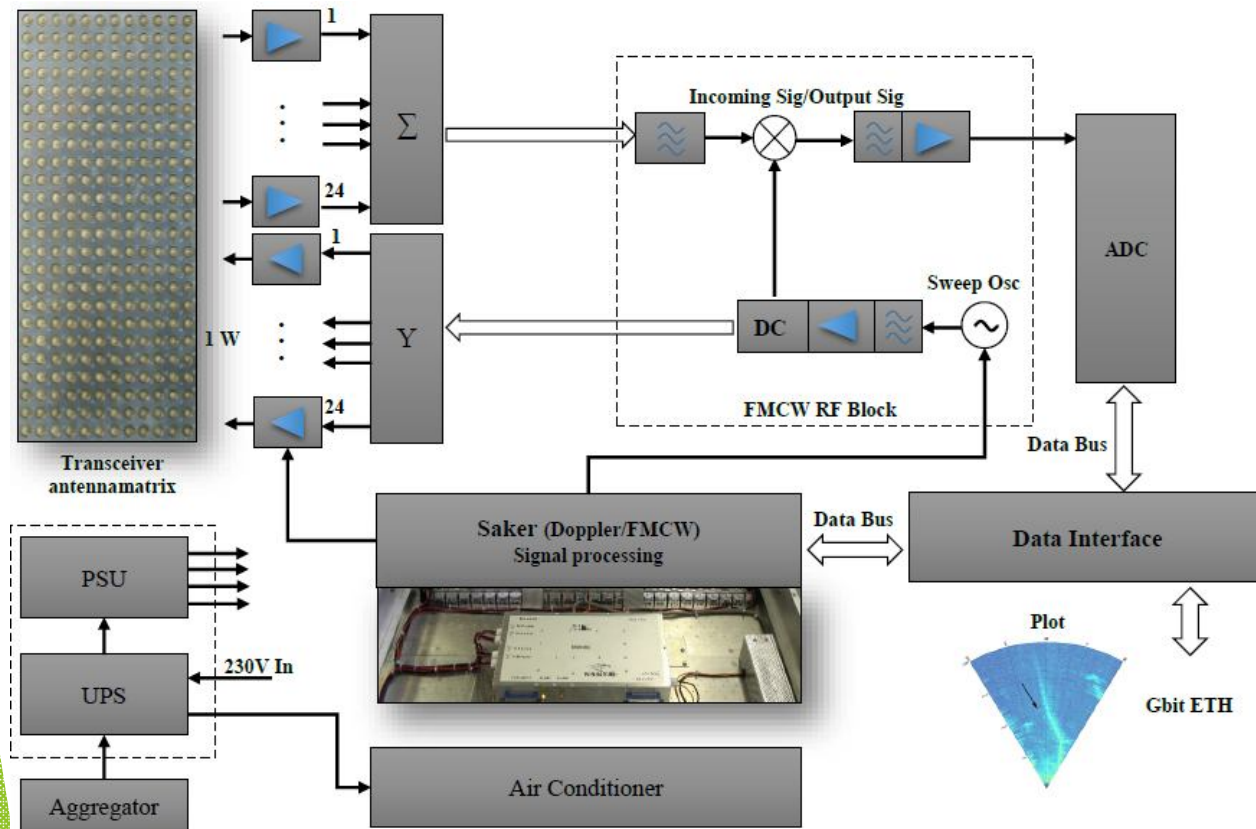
1

$\Sigma$

24

1

1 W

Y

24

Transceiver antennamatrix

Incoming Sig/Output Sig

Sweep Osc

DC

FMCW RF Block

ADC

Data Bus

PSU

UPS

230V In

Aggregator

Saker (Doppler/FMCW)
Signal processing

Data Bus

Data Interface

Plot

Gbit ETH

Air Conditioner